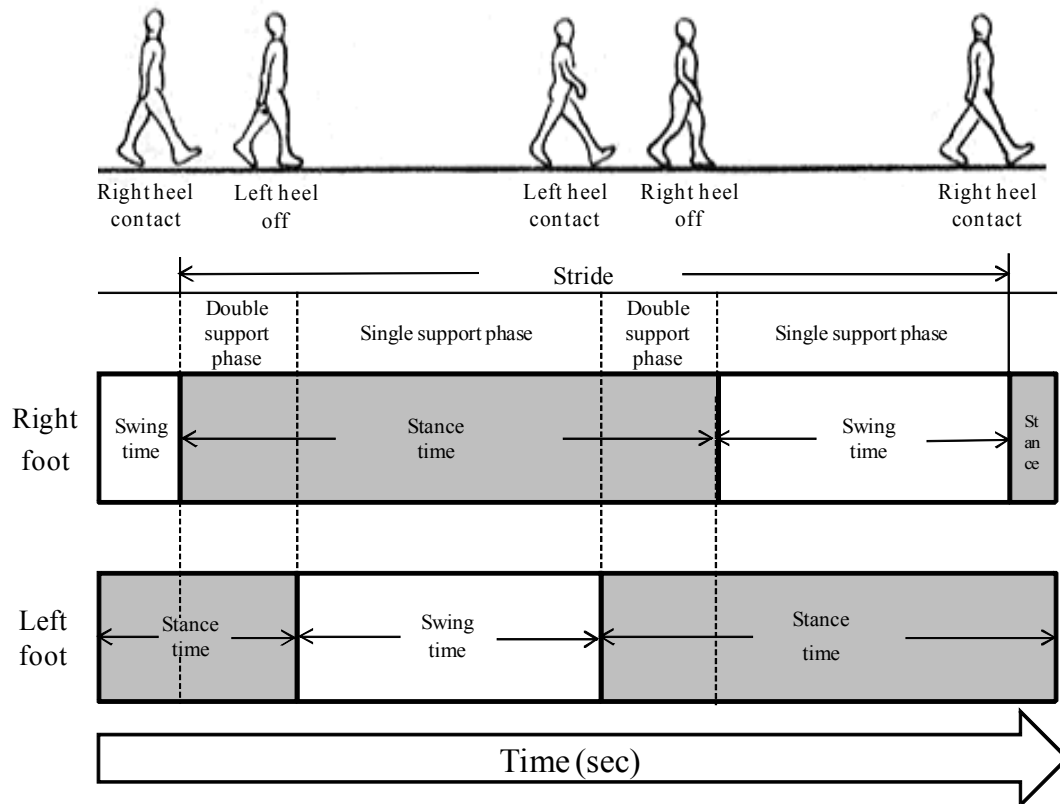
Right heel contact

Left heel off

Left heel contact

Right heel off

Right heel contact

Stride

Double support phase

Single support phase

Double support phase

Single support phase

Right foot

Swing time

Stance time

Swing time

St an ce

Left foot

Stance time

Swing time

Stance time

Time (sec)